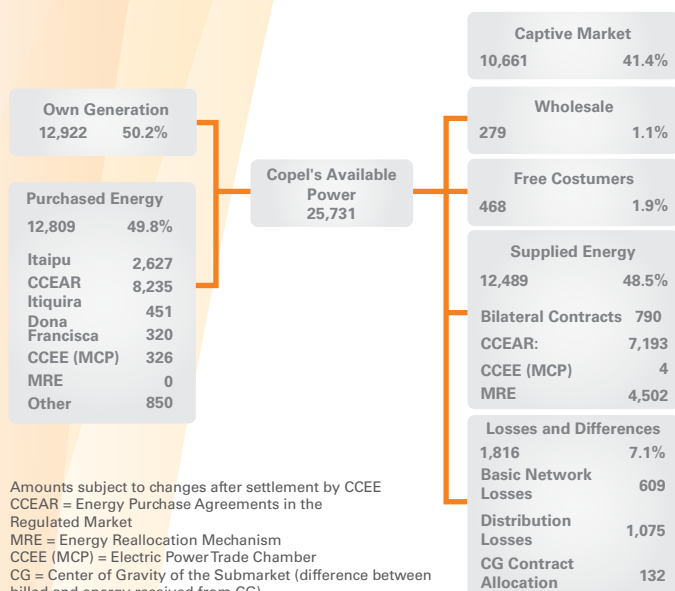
Own Generation
12,922 50.2%

Purchased Energy
12,809 49.8%

Itaipu 2,627
CCEAR 8,235
Itiquira 451
Dona Francisca 320
CCEE (MCP) 326
MRE 0
Other 850

Copel's Available Power
25,731

Captive Market
10,661 41.4%

Wholesale
279 1.1%

Free Costumers
468 1.9%

Supplied Energy
12,489 48.5%

Bilateral Contracts 790
CCEAR: 7,193
CCEE (MCP) 4
MRE 4,502

Losses and Differences
1,816 7.1%
Basic Network Losses 609
Distribution Losses 1,075
CG Contract Allocation 132

Amounts subject to changes after settlement by CCEE
CCEAR = Energy Purchase Agreements in the Regulated Market
MRE = Energy Reallocation Mechanism
CCEE (MCP) = Electric Power Trade Chamber
CG = Center of Gravity of the Submarket (difference between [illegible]